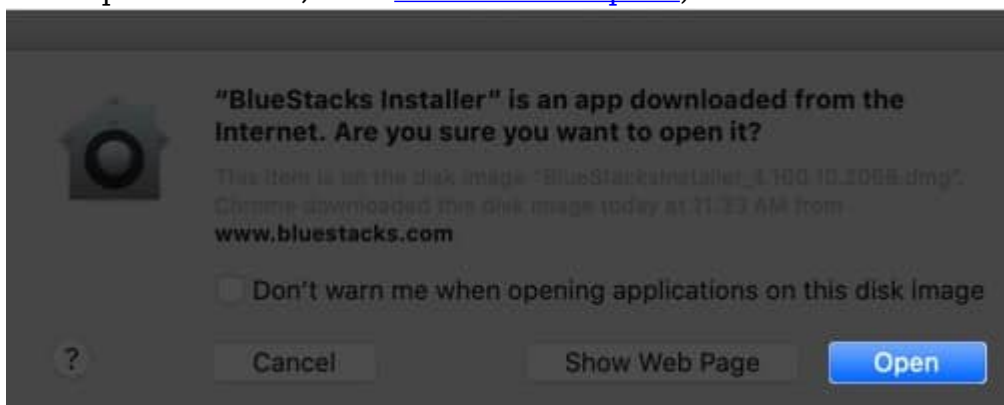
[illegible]

"BlueStacks Installer" is an app downloaded from the Internet. Are you sure you want to open it?

This item is on the disk image "BlueStacksInstaller_4.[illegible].dmg". Chrome downloaded this disk image today at 11:23 AM from www.bluestacks.com

Don't warn me when opening applications on this disk image

?

Cancel

Show Web Page

Open